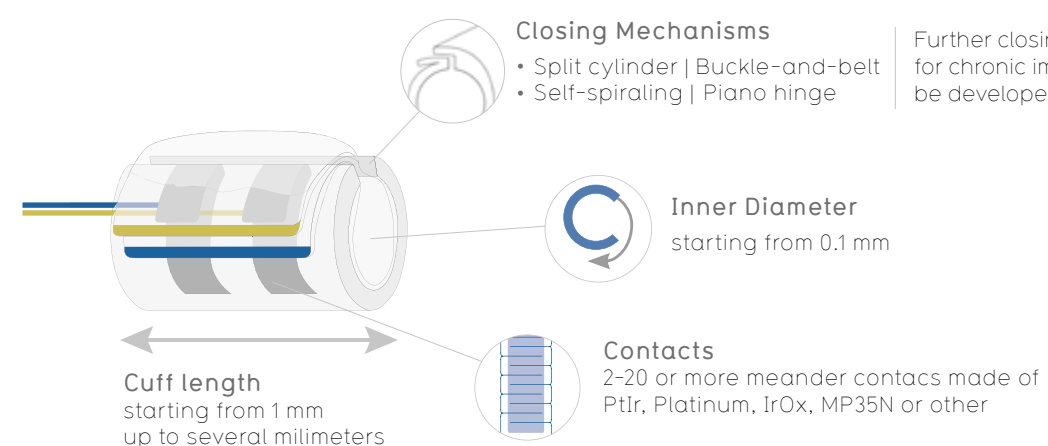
Closing Mechanisms
• Split cylinder | Buckle-and-belt
• Self-spiraling | Piano hinge

Further closin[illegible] for chronic im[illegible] be develope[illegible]

Inner Diameter
starting from 0.1 mm

Contacts
2-20 or more meander contacs made of PtIr, Platinum, IrOx, MP35N or other

Cuff length
starting from 1 mm
up to several milimeters